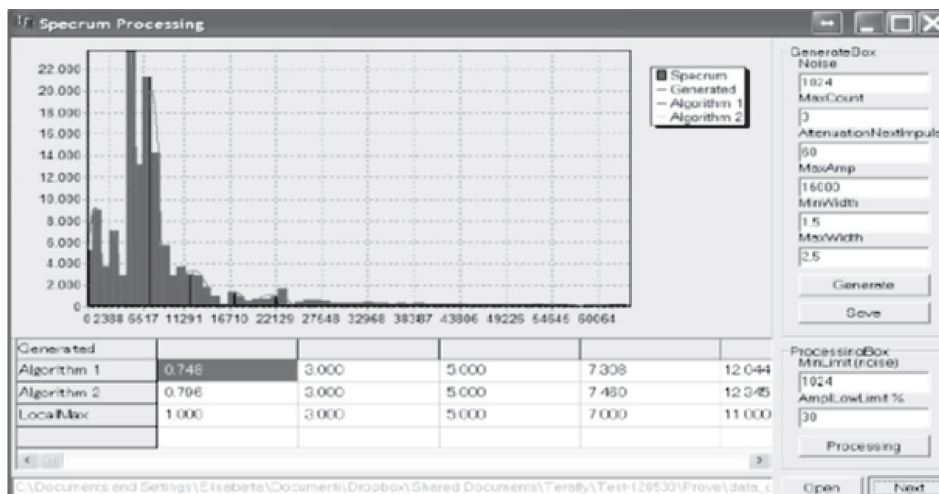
Specrum Processing

22.000
20.000
18.000
16.000
14.000
12.000
10.000
8.000
6.000
4.000
2.000
0

0 2388 6517 11291 16710 22129 27548 32968 38387 43806 49226 54645 60064

Spacrum
Generated
Algorithm 1
Algorithm 2

GenerateBox
Noise
1024
MaxCount
3
AtenuationNextImpuls
60
MaxAmp
16000
MinWidth
1.5
MaxWidth
2.5
Generate
Save

| Generated | | | | | |
|---|---|---|---|---|---|
| Algorithm 1 | 0.748 | 3.000 | 5.000 | 7.308 | 12.044 |
| Algorithm 2 | 0.796 | 3.000 | 5.000 | 7.480 | 12.345 |
| LocalMax | 1.000 | 3.000 | 5.000 | 7.000 | 11.000 |
| | | | | | |

ProcessingBox
MinLimit(noise)
1024
AmplLowLimit %
30
Processing

C:\Documents and Settings\Elisabeta\Documenti\Dropbox\Shared Documents\Terally\Test-120530\Prove\data_c

Open
Next